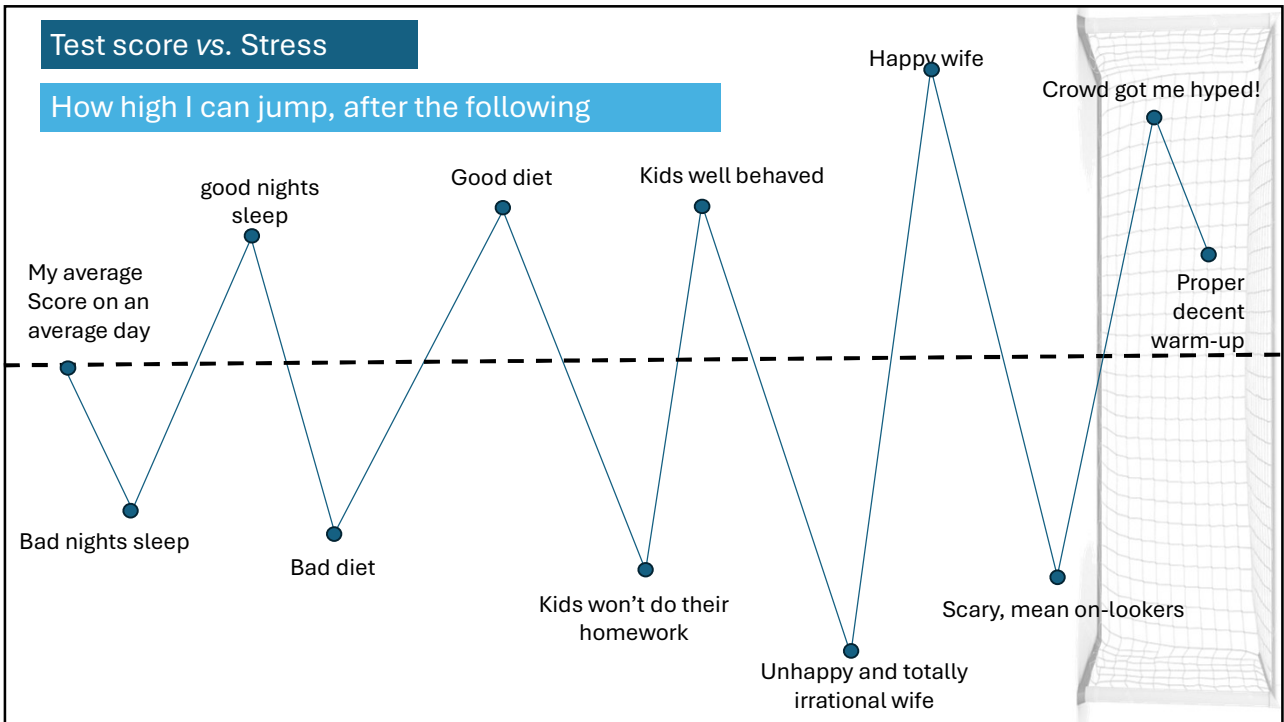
Test score *vs.* Stress

How high I can jump, after the following

My average Score on an average day

Bad nights sleep

good nights sleep

Bad diet

Good diet

Kids won't do their homework

Kids well behaved

Unhappy and totally irrational wife

Happy wife

Scary, mean on-lookers

Crowd got me hyped!

Proper decent warm-up